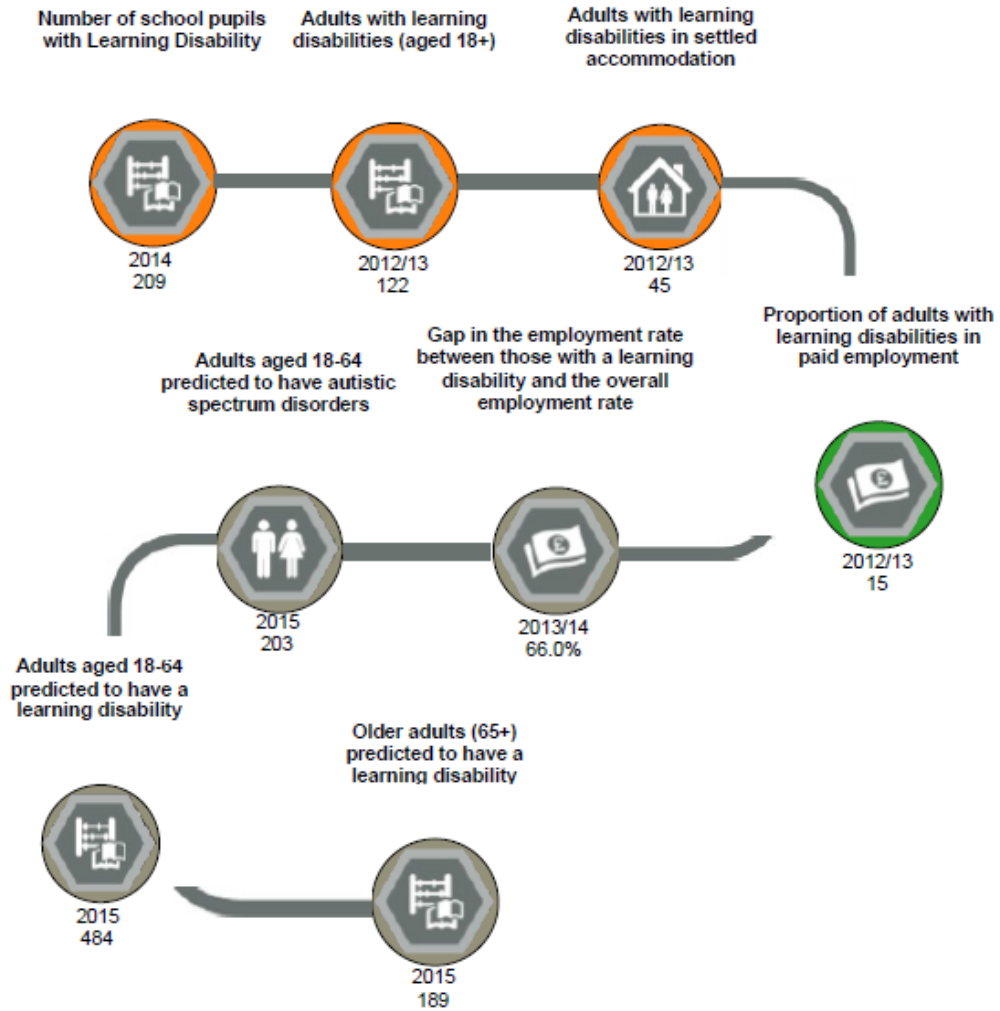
Number of school pupils with Learning Disability

2014
209

Adults with learning disabilities (aged 18+)

2012/13
122

Adults with learning disabilities in settled accommodation

2012/13
45

Proportion of adults with learning disabilities in paid employment

2012/13
15

Gap in the employment rate between those with a learning disability and the overall employment rate

2013/14
66.0%

Adults aged 18-64 predicted to have autistic spectrum disorders

2015
203

Adults aged 18-64 predicted to have a learning disability

2015
484

Older adults (65+) predicted to have a learning disability

2015
189